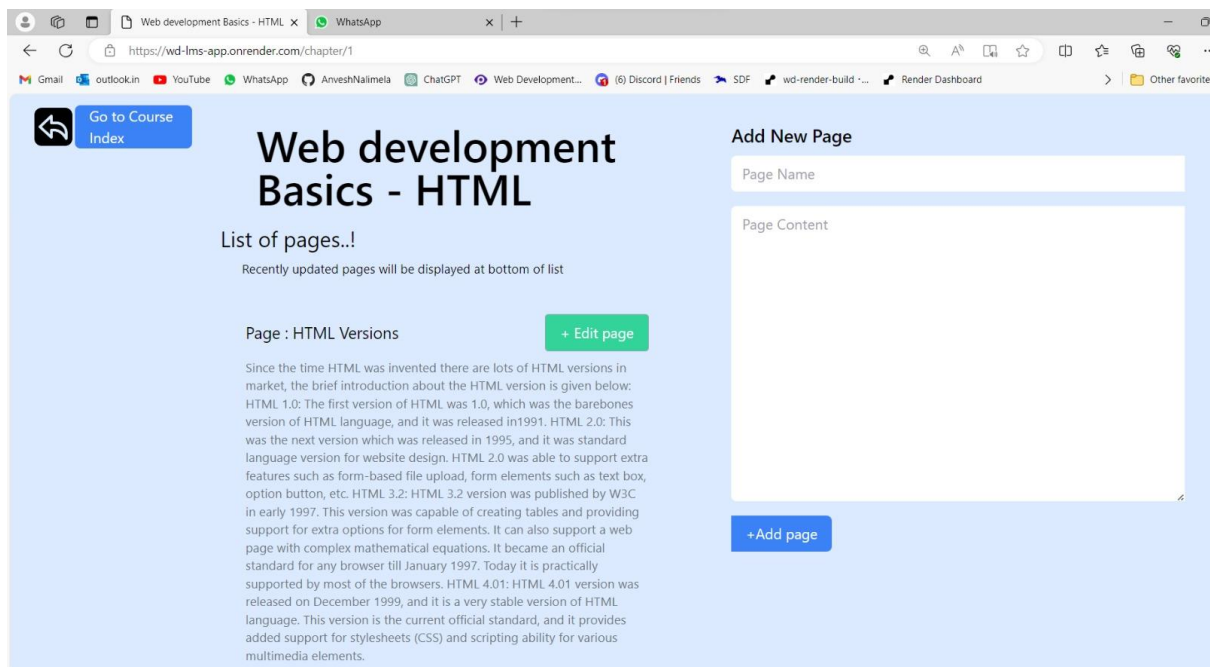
Web development Basics - HTML ×
WhatsApp ×
+
https://wd-lms-app.onrender.com/chapter/1
Gmail outlook.in YouTube WhatsApp AnveshNalimela ChatGPT Web Development... (6) Discord | Friends SDF wd-render-build -... Render Dashboard
Other favorite

Go to Course Index

Web development Basics - HTML

List of pages..!

Recently updated pages will be displayed at bottom of list

Page : HTML Versions

+ Edit page

Since the time HTML was invented there are lots of HTML versions in market, the brief introduction about the HTML version is given below: HTML 1.0: The first version of HTML was 1.0, which was the barebones version of HTML language, and it was released in1991. HTML 2.0: This was the next version which was released in 1995, and it was standard language version for website design. HTML 2.0 was able to support extra features such as form-based file upload, form elements such as text box, option button, etc. HTML 3.2: HTML 3.2 version was published by W3C in early 1997. This version was capable of creating tables and providing support for extra options for form elements. It can also support a web page with complex mathematical equations. It became an official standard for any browser till January 1997. Today it is practically supported by most of the browsers. HTML 4.01: HTML 4.01 version was released on December 1999, and it is a very stable version of HTML language. This version is the current official standard, and it provides added support for stylesheets (CSS) and scripting ability for various multimedia elements.

Add New Page

Page Name

Page Content

+Add page